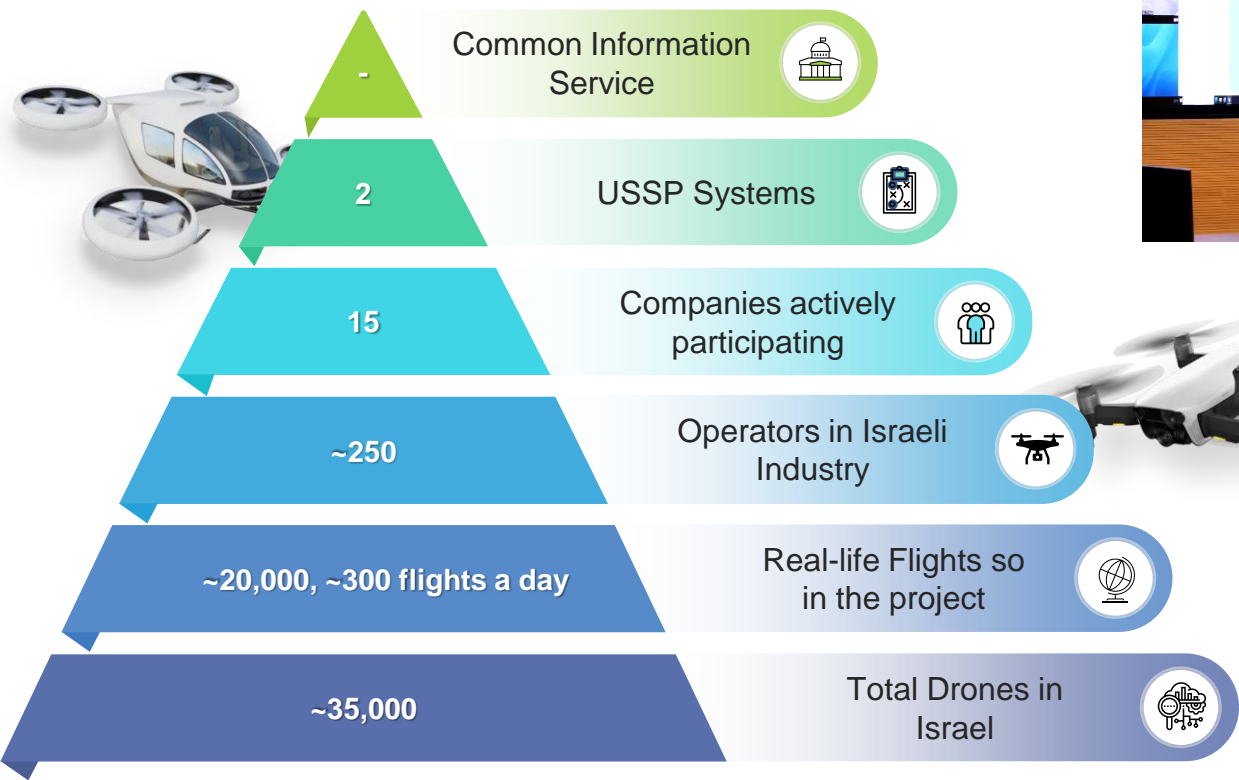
-

Common Information Service

2

USSP Systems

15

Companies actively participating

~250

Operators in Israeli Industry

~20,000, ~300 flights a day

Real-life Flights so in the project

~35,000

Total Drones in Israel